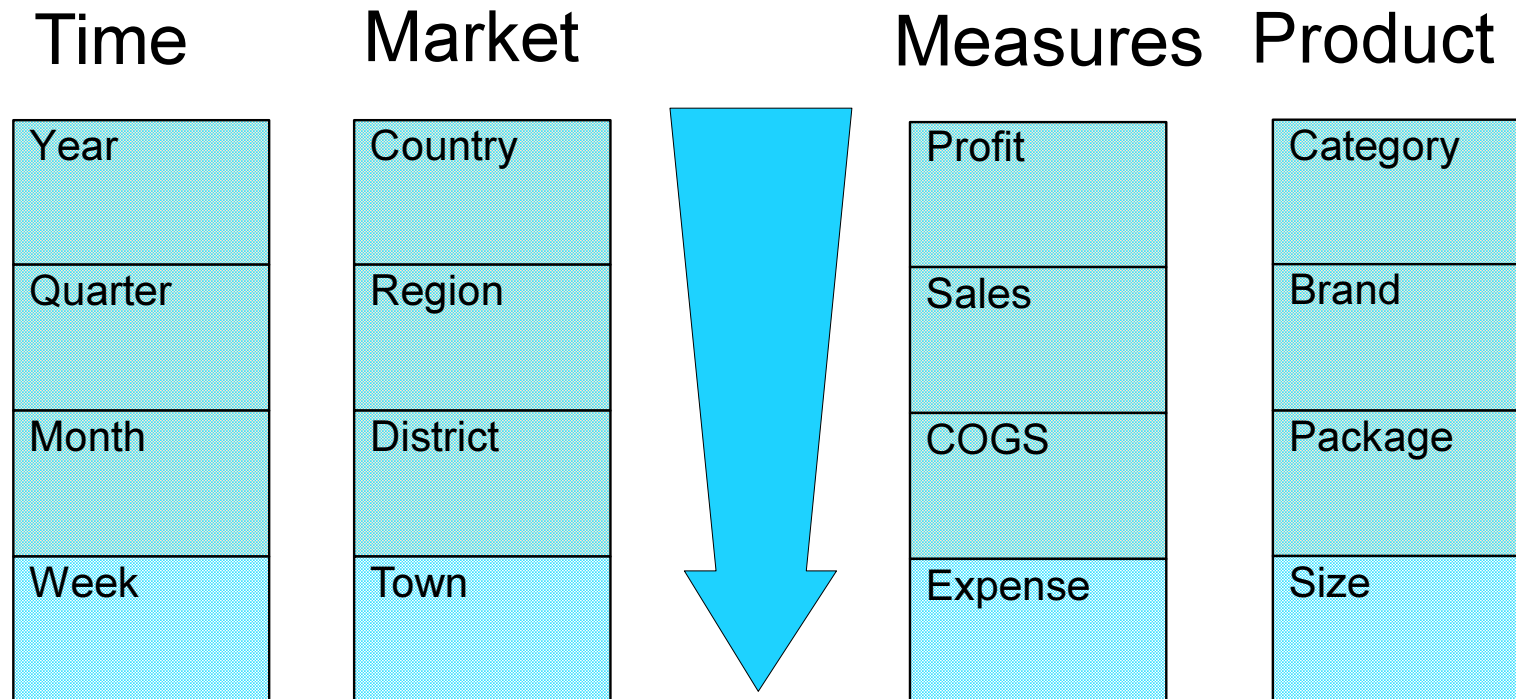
| Time | Market | Measures | Product |
|---|---|---|---|
| Year | Country | Profit | Category |
| Quarter | Region | Sales | Brand |
| Month | District | COGS | Package |
| Week | Town | Expense | Size |